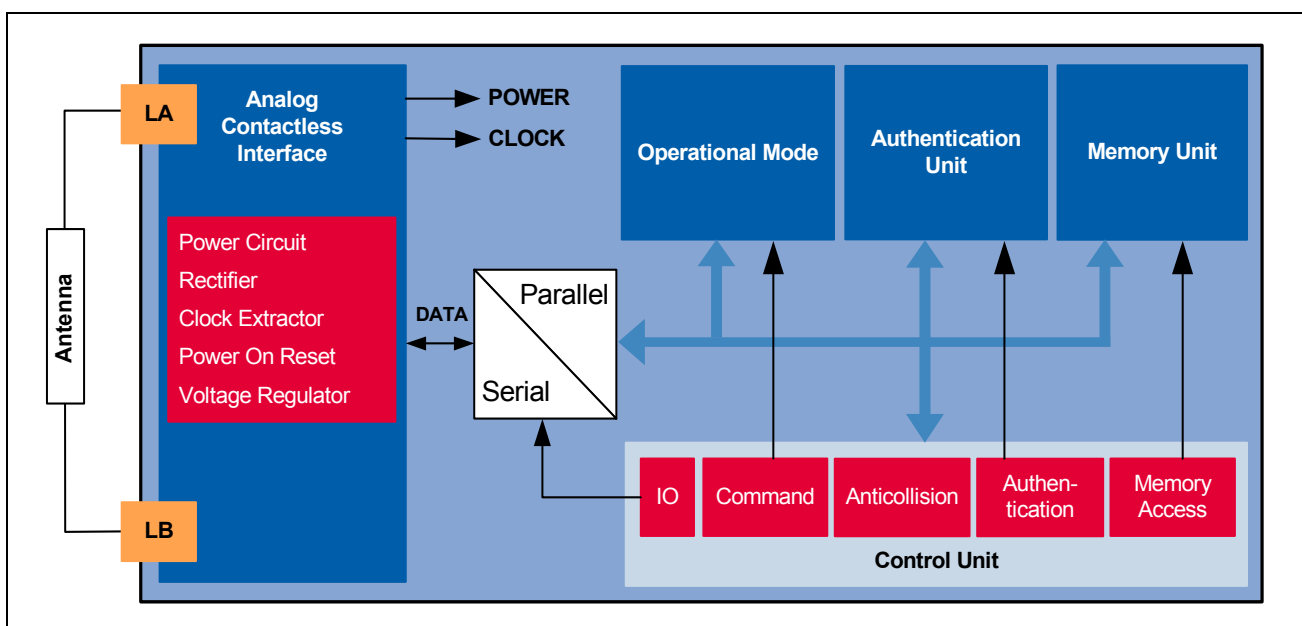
LA

Antenna

LB

Analog Contactless Interface

Power Circuit
Rectifier
Clock Extractor
Power On Reset
Voltage Regulator

POWER
CLOCK

DATA

Parallel
Serial

Operational Mode

Authentication Unit

Memory Unit

IO
Command
Anticollision
Authentication
Memory Access

Control Unit